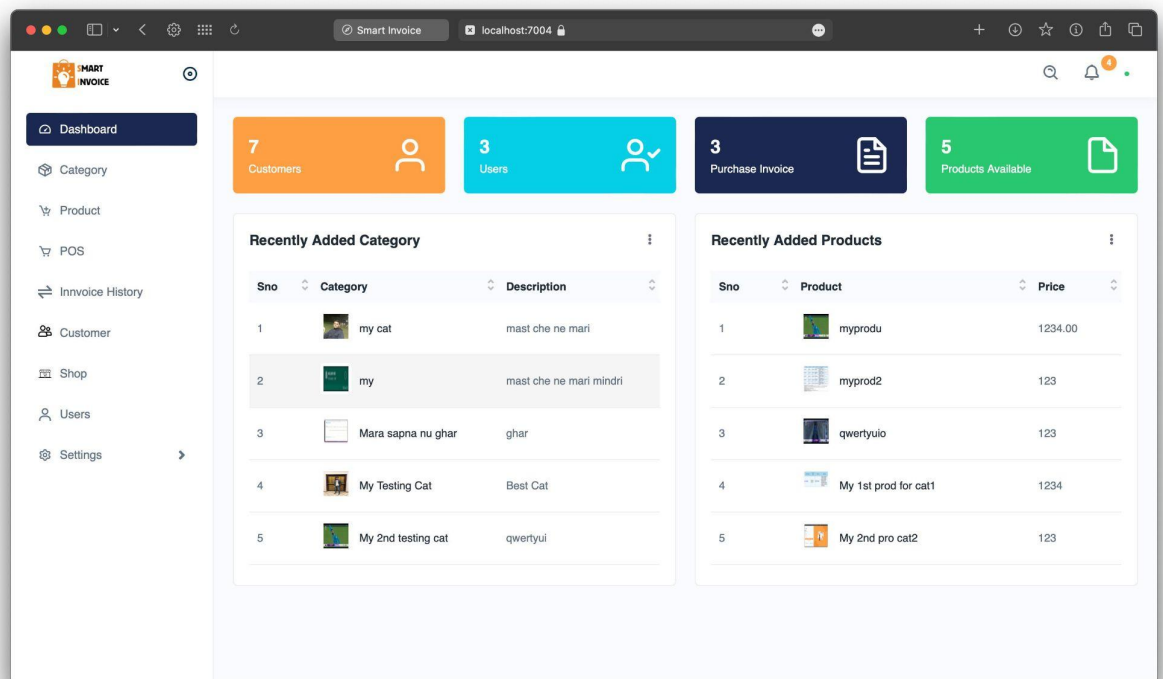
Smart Invoice

localhost:7004

SMART INVOICE

4

Dashboard

Category

Product

POS

Innvoice History

Customer

Shop

Users

Settings

7
Customers

3
Users

3
Purchase Invoice

5
Products Available

Recently Added Category

| Sno | Category | Description |
|---|---|---|
| 1 | my cat | mast che ne mari |
| 2 | my | mast che ne mari mindri |
| 3 | Mara sapna nu ghar | ghar |
| 4 | My Testing Cat | Best Cat |
| 5 | My 2nd testing cat | qwertyui |

Recently Added Products

| Sno | Product | Price |
|---|---|---|
| 1 | myprodu | 1234.00 |
| 2 | myprod2 | 123 |
| 3 | qwertyuio | 123 |
| 4 | My 1st prod for cat1 | 1234 |
| 5 | My 2nd pro cat2 | 123 |